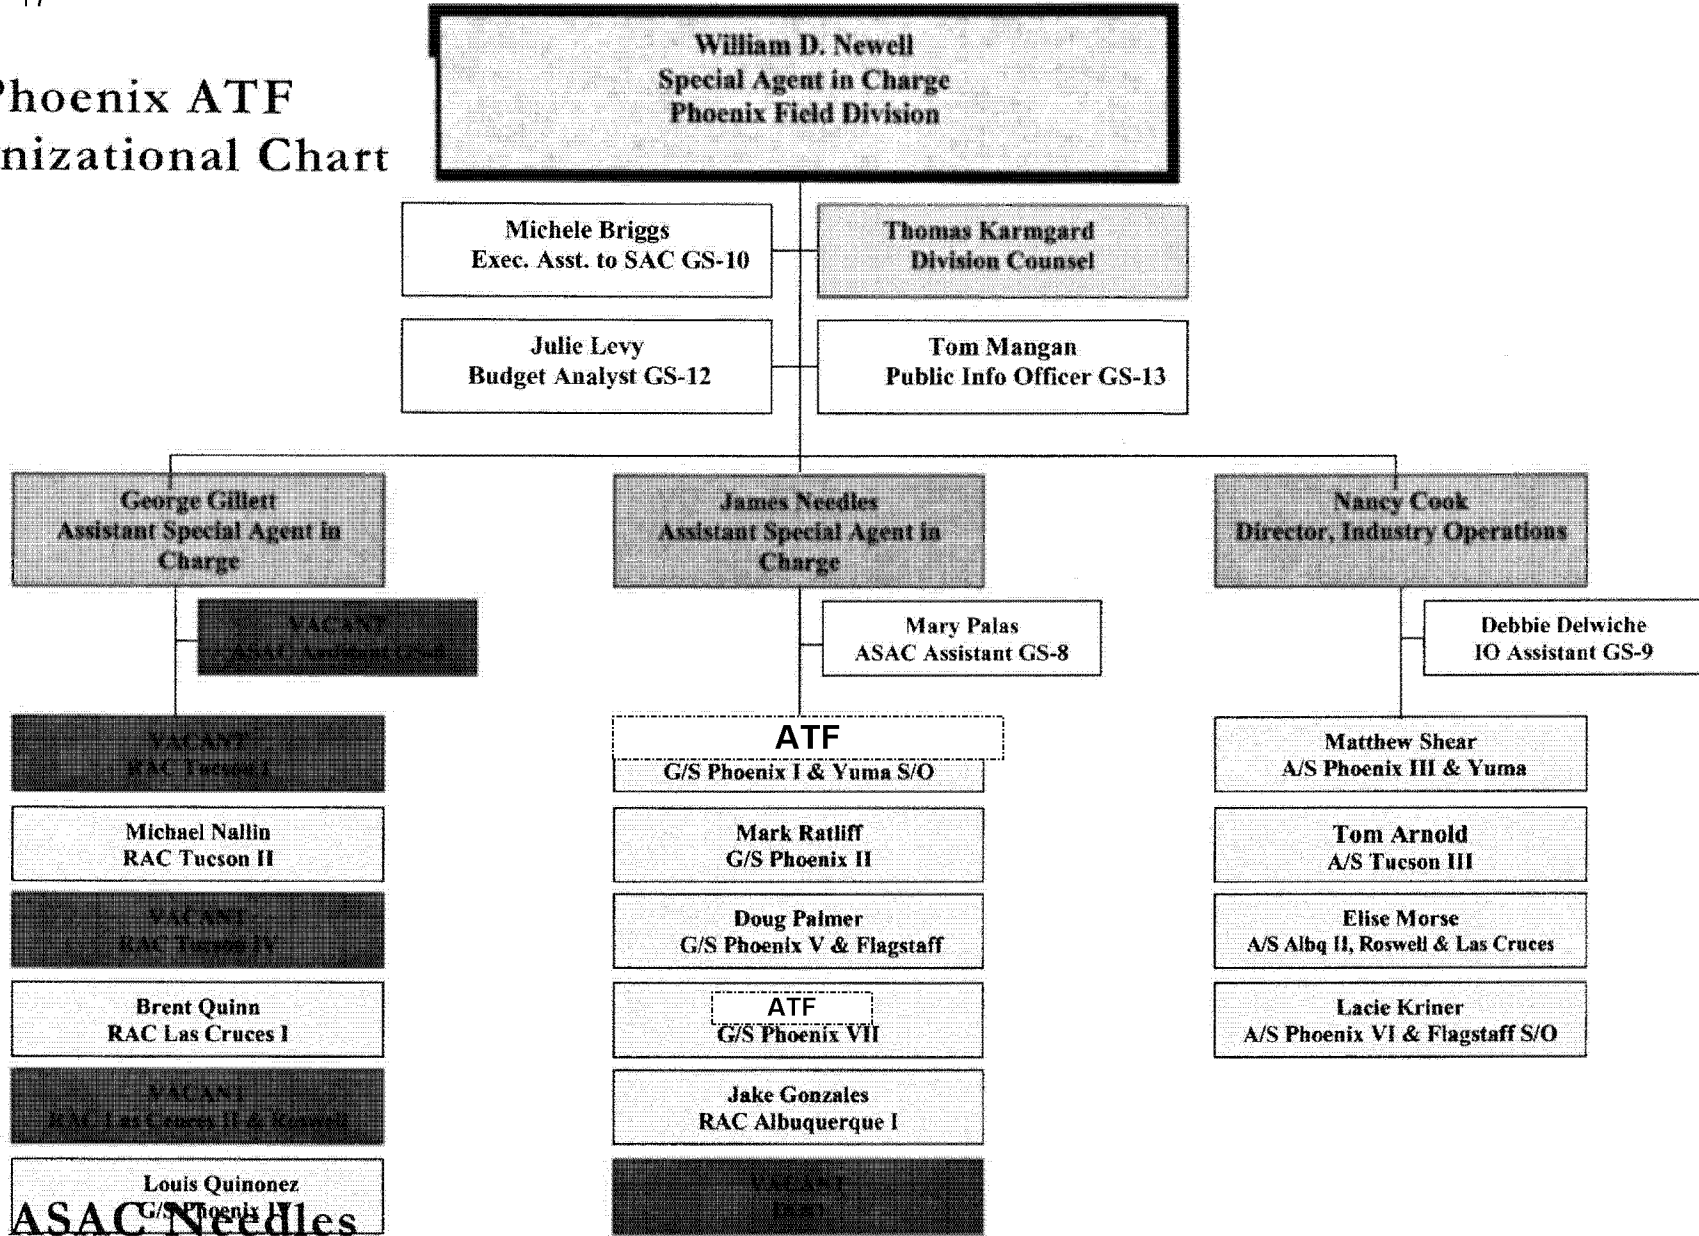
Phoenix ATF
nizational Chart

William D. Newell
Special Agent in Charge
Phoenix Field Division

Michele Briggs
Exec. Asst. to SAC GS-10

Thomas Karmgard
Division Counsel

Julie Levy
Budget Analyst GS-12

Tom Mangan
Public Info Officer GS-13

George Gillett
Assistant Special Agent in Charge

James Needles
Assistant Special Agent in Charge

Nancy Cook
Director, Industry Operations

VACANT
ASAC Assistant GS-8

Mary Palas
ASAC Assistant GS-8

Debbie Delwiche
IO Assistant GS-9

VACANT
RAC Tucson I

ATF
G/S Phoenix I & Yuma S/O

Matthew Shear
A/S Phoenix III & Yuma

Michael Nallin
RAC Tucson II

Mark Ratliff
G/S Phoenix II

Tom Arnold
A/S Tucson III

VACANT
RAC Tucson IV

Doug Palmer
G/S Phoenix V & Flagstaff

Elise Morse
A/S Albq II, Roswell & Las Cruces

Brent Quinn
RAC Las Cruces I

ATF
G/S Phoenix VII

Lacie Kriner
A/S Phoenix VI & Flagstaff S/O

VACANT
RAC Las Cruces II & Roswell

Jake Gonzales
RAC Albuquerque I

Louis Quinonez
G/S Phoenix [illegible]

VACANT
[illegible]

ASAC Needles